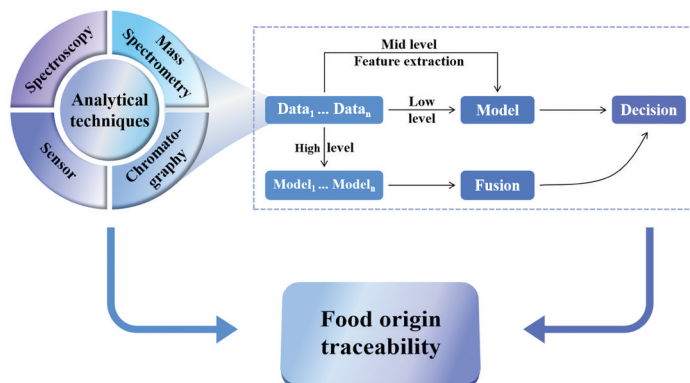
Spectroscopy

Mass Spectrometry

Analytical techniques

Sensor

Chromatography

Mid level
Feature extraction

Data$_1$ ... Data$_n$

Low level

Model

Decision

High level

Model$_1$ ... Model$_n$

Fusion

Food origin traceability